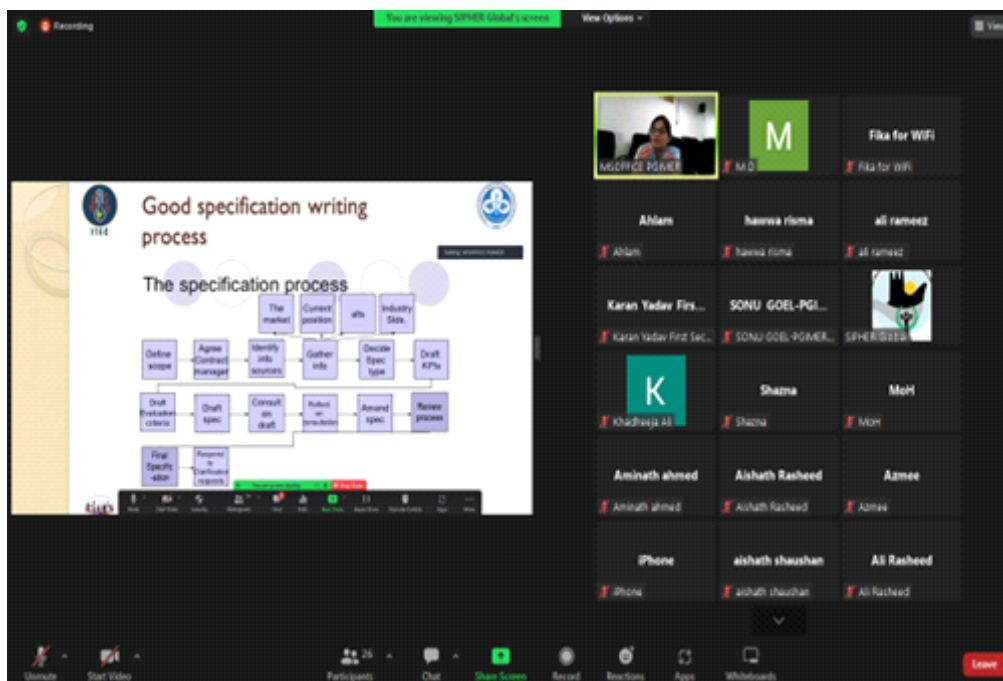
Recording

You are viewing SIPHER Global's screen

View Options

View

Good specification writing process

The specification process

The market

Current position

afs

Industry Stds.

Define scope

Agree Contract manager

Identify info sources

Gather info

Decide Spec type

Draft KPIs

Draft Evaluation criteria

Draft spec

Consult on draft

Robust or breakdown

Amend spec

Review process

Final Specification

Respond to Clarification requests

MSOFFICE PGIMER

M

M D

Fika for WiFi

Fika for WiFi

Ahlam

Ahlam

hawwa risma

hawwa risma

ali rameez

ali rameez

Karan Yadav Firs...

Karan Yadav First Sec...

SONU GOEL-PGI...

SONU GOEL-PGIMER...

SIPHER Global

K

Khadheeja Ali

Shazna

Shazna

MoH

MoH

Aminath ahmed

Aminath ahmed

Aishath Rasheed

Aishath Rasheed

Azmee

Azmee

iPhone

iPhone

aishath shaushan

aishath shaushan

Ali Rasheed

Ali Rasheed

Unmute

Start Video

26

Participants

Chat

Share Screen

Record

Reactions

Apps

Whiteboards

Leave